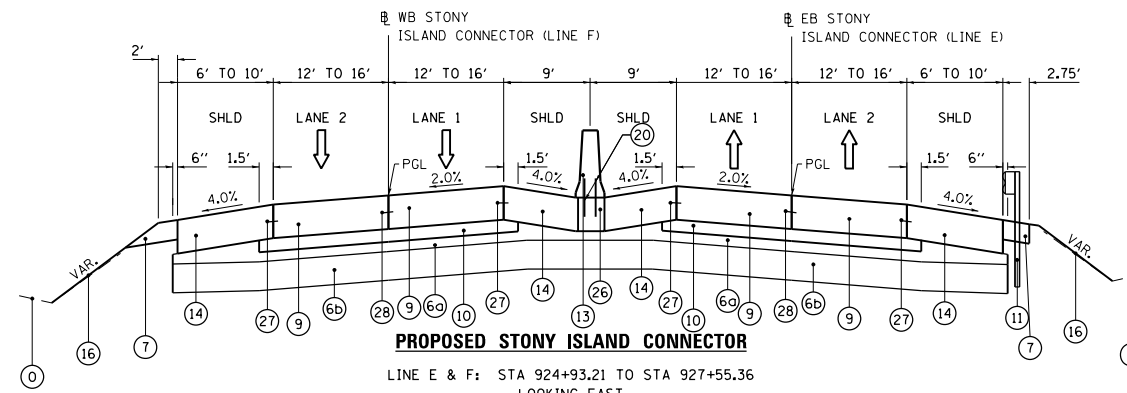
℄ WB STONY
ISLAND CONNECTOR (LINE F)

℄ EB STONY
ISLAND CONNECTOR (LINE E)

2'
6' TO 10'
12' TO 16'
12' TO 16'
9'
9'
12' TO 16'
12' TO 16'
6' TO 10'
2.75'

SHLD
LANE 2
LANE 1
SHLD
SHLD
LANE 1
LANE 2
SHLD

20
6"
1.5'
PGL
1.5'
1.5'
PGL
1.5'
6"
4.0%
2.0%
4.0%
4.0%
2.0%
4.0%
VAR.
VAR.

14
27
9
6b
28
9
6a
10
27
14
13
26
14
27
10
6a
9
28
6b
9
27
14
11
16
7
7
16
0

PROPOSED STONY ISLAND CONNECTOR

LINE E & F: STA 924+93.21 TO STA 927+55.36
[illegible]